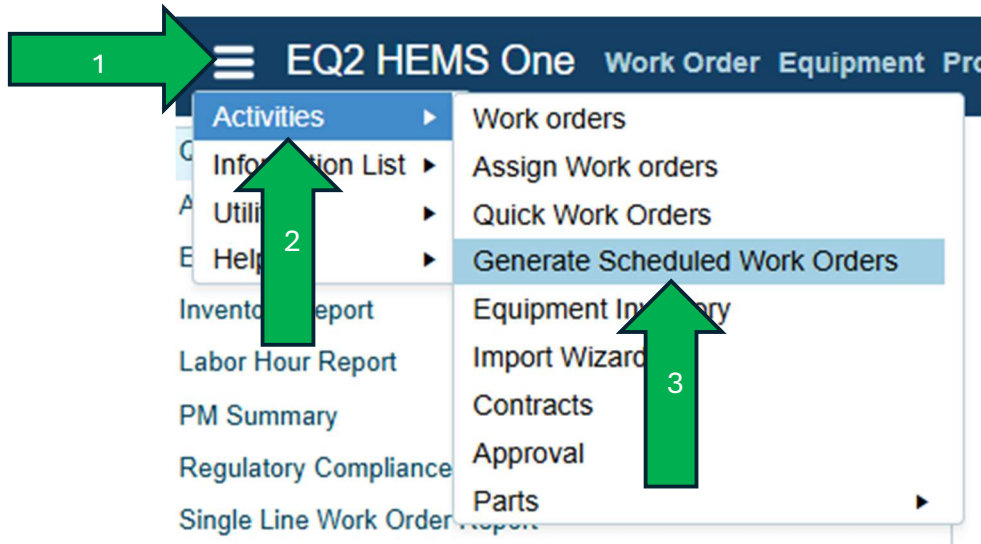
1

EQ2 HEMS One Work Order Equipment Pro

Activities
Info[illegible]tion List
Utili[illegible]
Help

2

Work orders
Assign Work orders
Quick Work Orders
Generate Scheduled Work Orders
Equipment In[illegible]ry
Import Wizar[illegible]
Contracts
Approval
Parts

3

C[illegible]
A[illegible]
E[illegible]
Invento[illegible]eport
Labor Hour Report
PM Summary
Regulatory Compliance
Single Line Work Order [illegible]eport